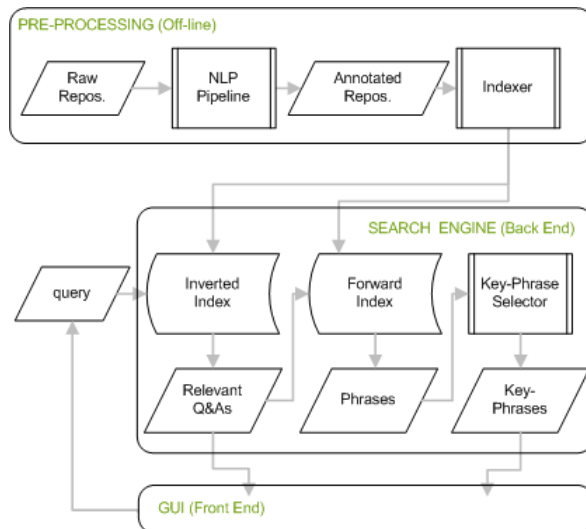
PRE-PROCESSING (Off-line)

Raw Repos.

NLP Pipeline

Annotated Repos.

Indexer

SEARCH ENGINE (Back End)

query

Inverted Index

Forward Index

Key-Phrase Selector

Relevant Q&As

Phrases

Key-Phrases

GUI (Front End)